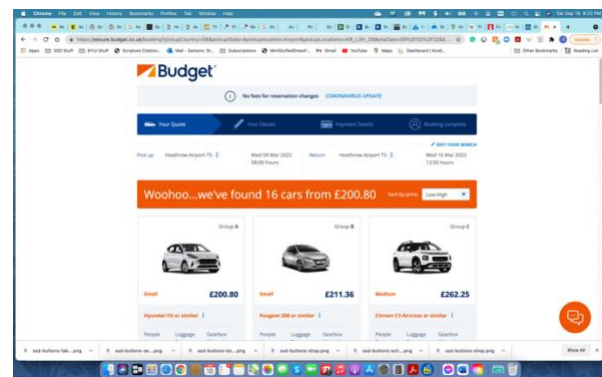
Chrome File Edit View History Bookmarks Profiles Tab Window Help

Sat Sep 18 4:22 PM

https://secure.budget.co.uk/booking/

Apps SSD Stuff BYUI Stuff Scripture Citation... Mail - Sansom, St... Subscriptions WinStuffedDressF... Gmail YouTube Maps Dashboard | Kindl... Other Bookmarks Reading List

Budget

No fees for reservation changes CORONAVIRUS UPDATE

Your Quote Your Details Payment Details Booking complete

EDIT YOUR SEARCH

Pick up Heathrow Airport T5 Wed 09 Mar 2022 08:00 hours Return Heathrow Airport T5 Wed 16 Mar 2022 12:00 hours

Woohoo...we've found 16 cars from £200.80 Sort by price Low-High

Group A
Small £200.80
Hyundai i10 or similar
People Luggage Gearbox

Group B
Small £211.36
Peugeot 208 or similar
People Luggage Gearbox

Group E
Medium £262.25
Citroen C3 Aircross or similar
People Luggage Gearbox

ssd-buttons-fab....png ssd-buttons-ae....png ssd-buttons-bo....png ssd-buttons-shop.png ssd-buttons-sch....png ssd-buttons-shop.png Show All